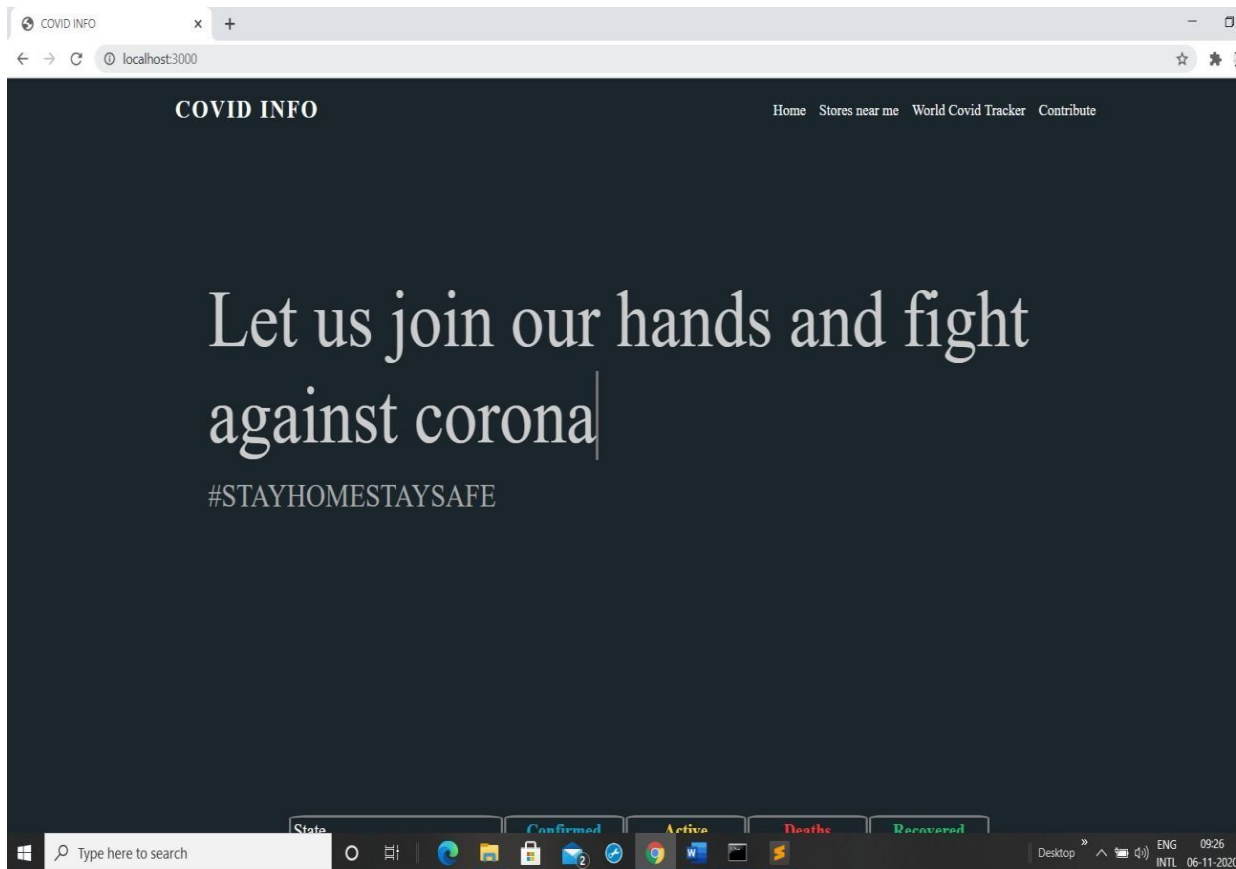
COVID INFO × +

localhost:3000

COVID INFO

Home Stores near me World Covid Tracker Contribute

Let us join our hands and fight against corona

#STAYHOMESTAYSAFE

| State | Confirmed | Active | Deaths | Recovered |
|---|---|---|---|---|

Type here to search

2

Desktop » ENG INTL 09:26 06-11-202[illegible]